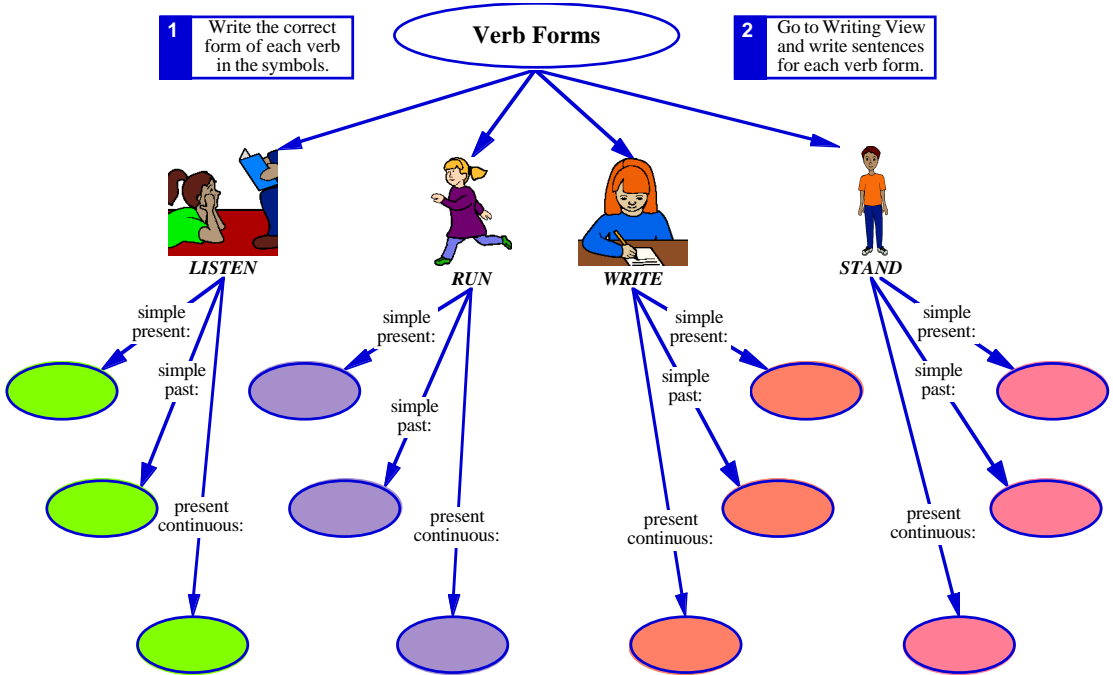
1 Write the correct form of each verb in the symbols.

Verb Forms

2 Go to Writing View and write sentences for each verb form.

LISTEN

simple present:

simple past:

present continuous:

RUN

simple present:

simple past:

present continuous:

WRITE

simple present:

simple past:

present continuous:

STAND

simple present:

simple past:

present continuous: